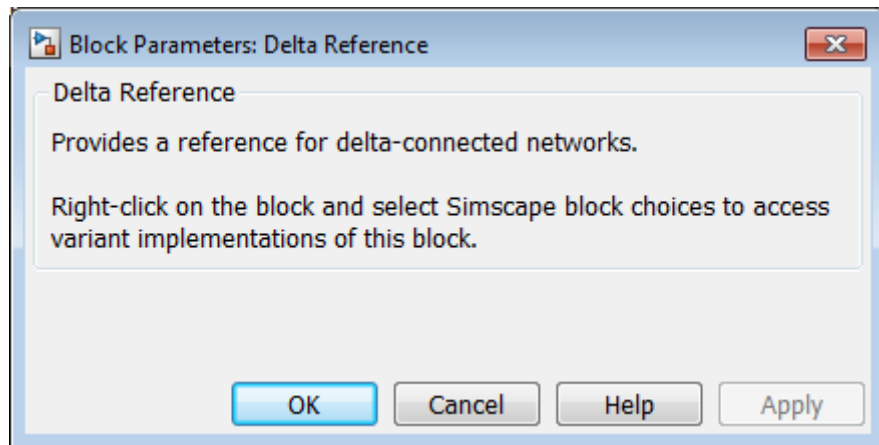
Block Parameters: Delta Reference

Delta Reference

Provides a reference for delta-connected networks.

Right-click on the block and select Simscape block choices to access variant implementations of this block.

OK Cancel Help Apply